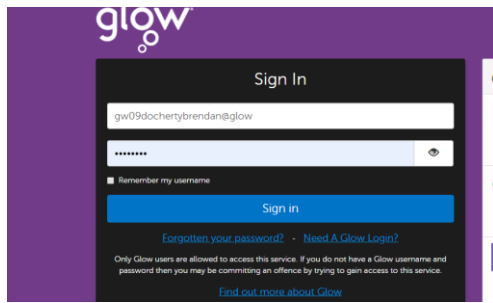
glow

Sign In

gw09dochertybrendan@glow

•••••••••

Remember my username

Sign in

Forgotten your password? - Need A Glow Login?

Only Glow users are allowed to access this service. If you do not have a Glow username and password then you may be committing an offence by trying to gain access to this service.

Find out more about Glow